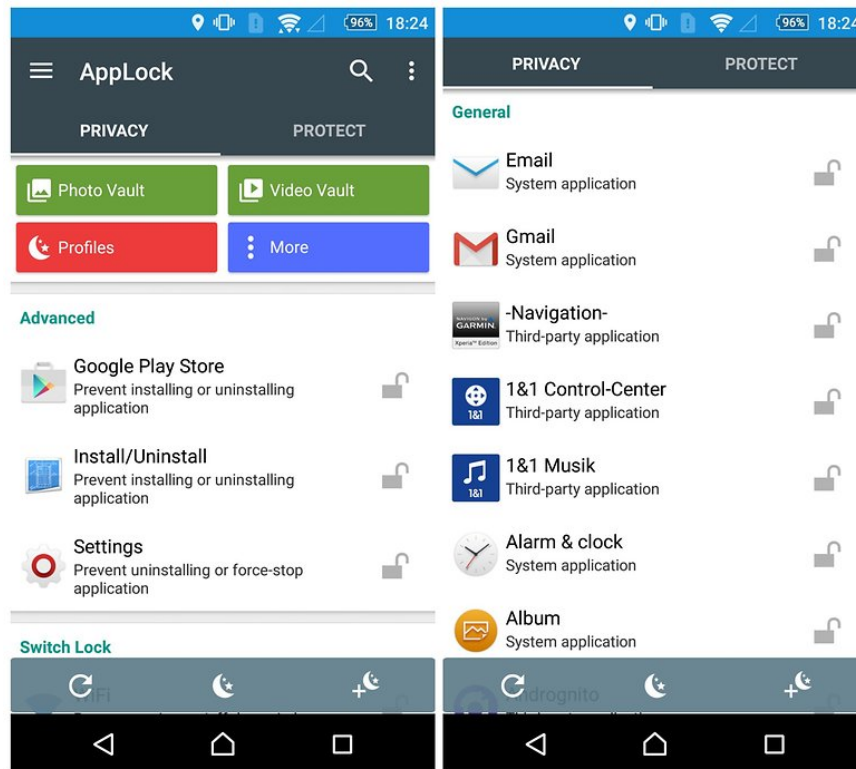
96% 18:24

AppLock

PRIVACY PROTECT

Photo Vault

Video Vault

Profiles

More

Advanced

Google Play Store
Prevent installing or uninstalling application

Install/Uninstall
Prevent installing or uninstalling application

Settings
Prevent uninstalling or force-stop application

Switch Lock

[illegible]

96% 18:24

PRIVACY PROTECT

General

Email
System application

Gmail
System application

-Navigation-
Third-party application

1&1 Control-Center
Third-party application

1&1 Musik
Third-party application

Alarm & clock
System application

Album
System application

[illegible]